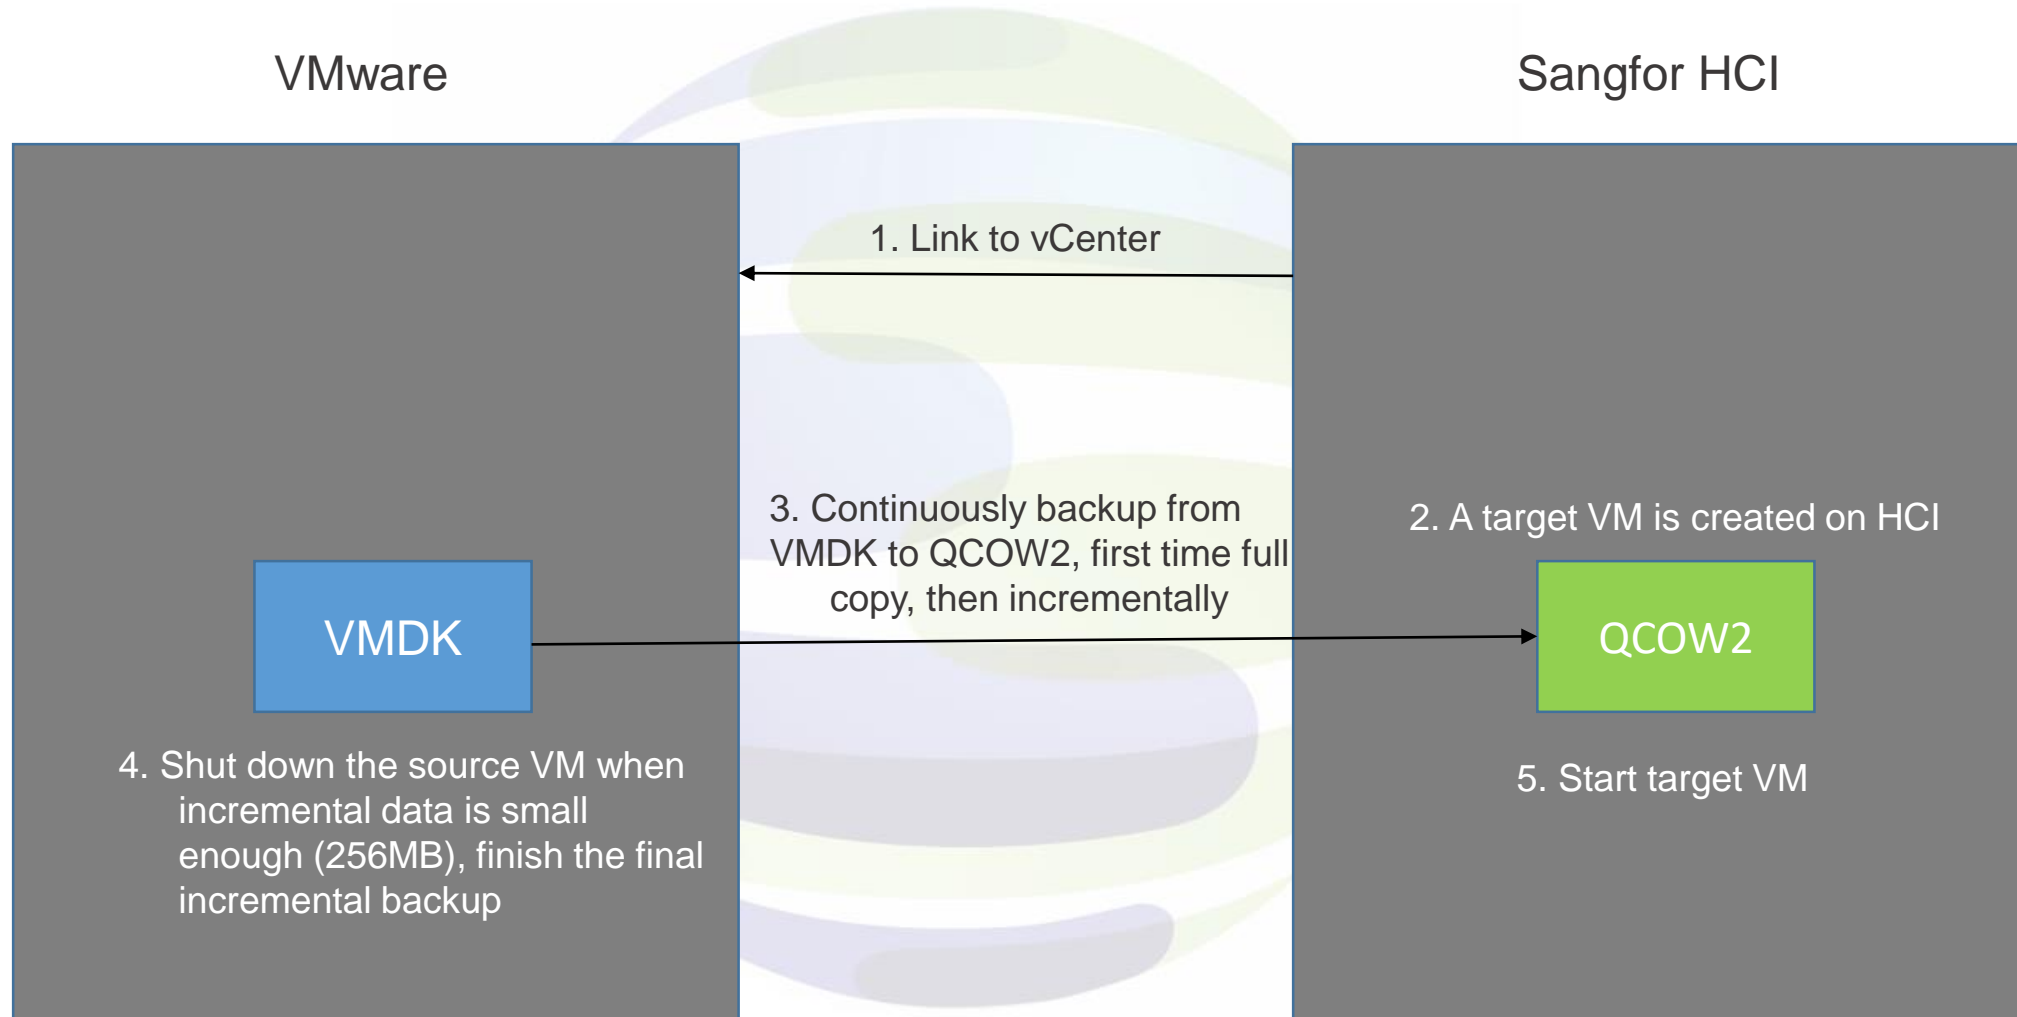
VMware

Sangfor HCI

1. Link to vCenter

3. Continuously backup from VMDK to QCOW2, first time full copy, then incrementally

2. A target VM is created on HCI

VMDK

QCOW2

4. Shut down the source VM when incremental data is small enough (256MB), finish the final incremental backup

5. Start target VM